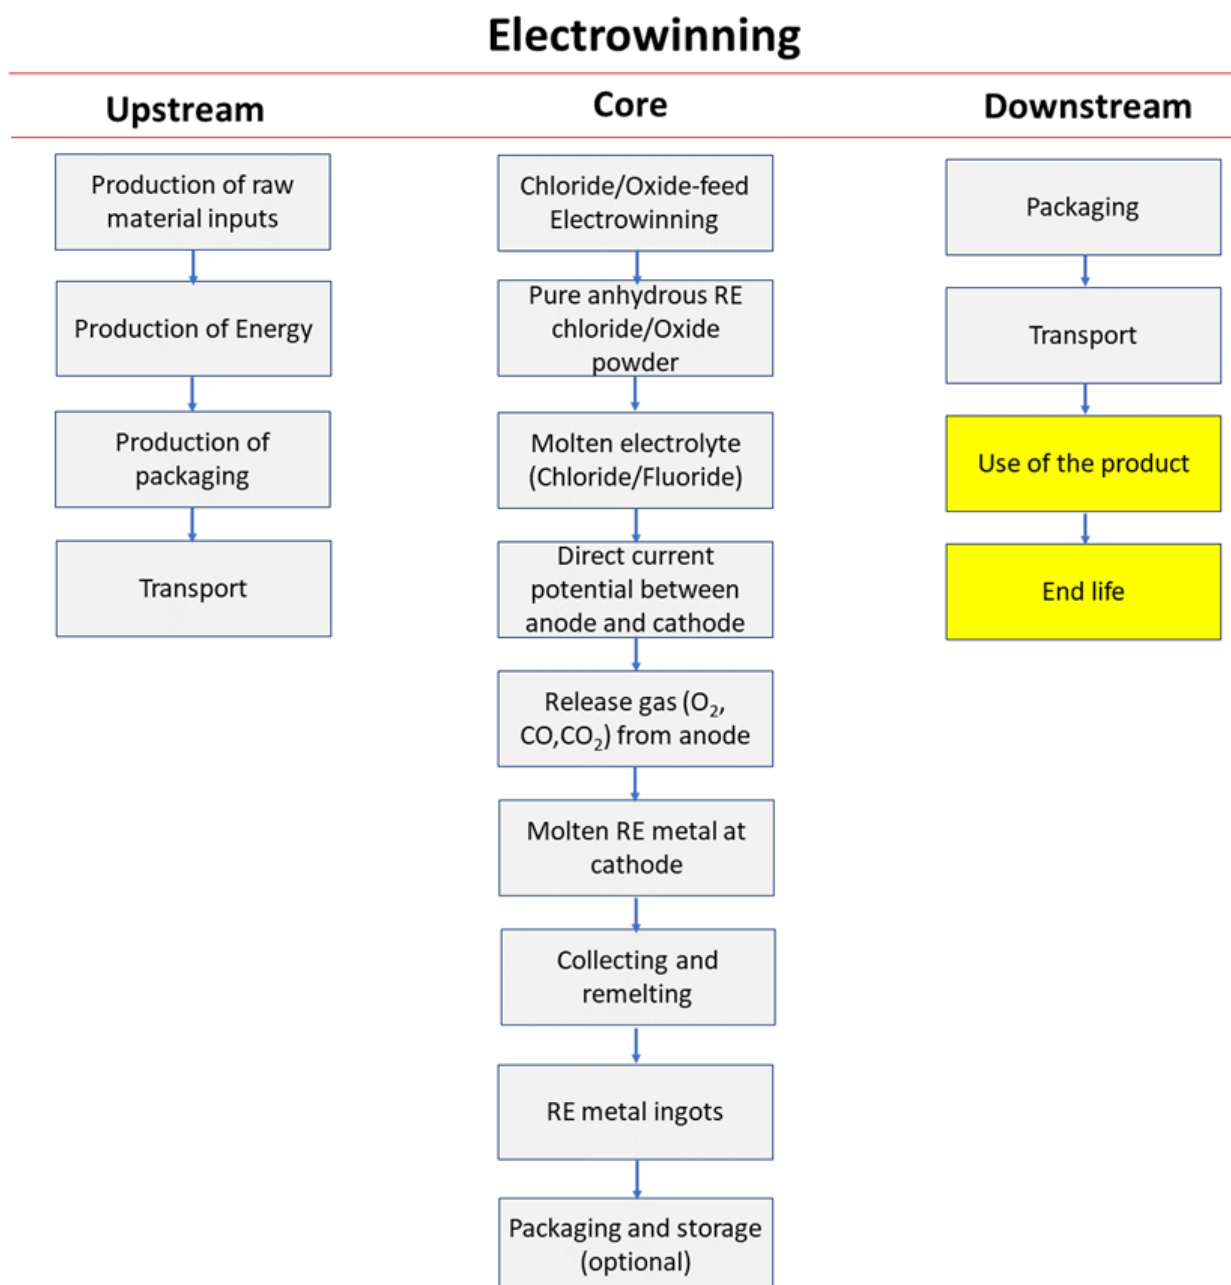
Electrowinning

Upstream

Production of raw material inputs

Production of Energy

Production of packaging

Transport

Core

Chloride/Oxide-feed Electrowinning

Pure anhydrous RE chloride/Oxide powder

Molten electrolyte (Chloride/Fluoride)

Direct current potential between anode and cathode

Release gas ($O_2$, $CO$,$CO_2$) from anode

Molten RE metal at cathode

Collecting and remelting

RE metal ingots

Packaging and storage (optional)

Downstream

Packaging

Transport

Use of the product

End life